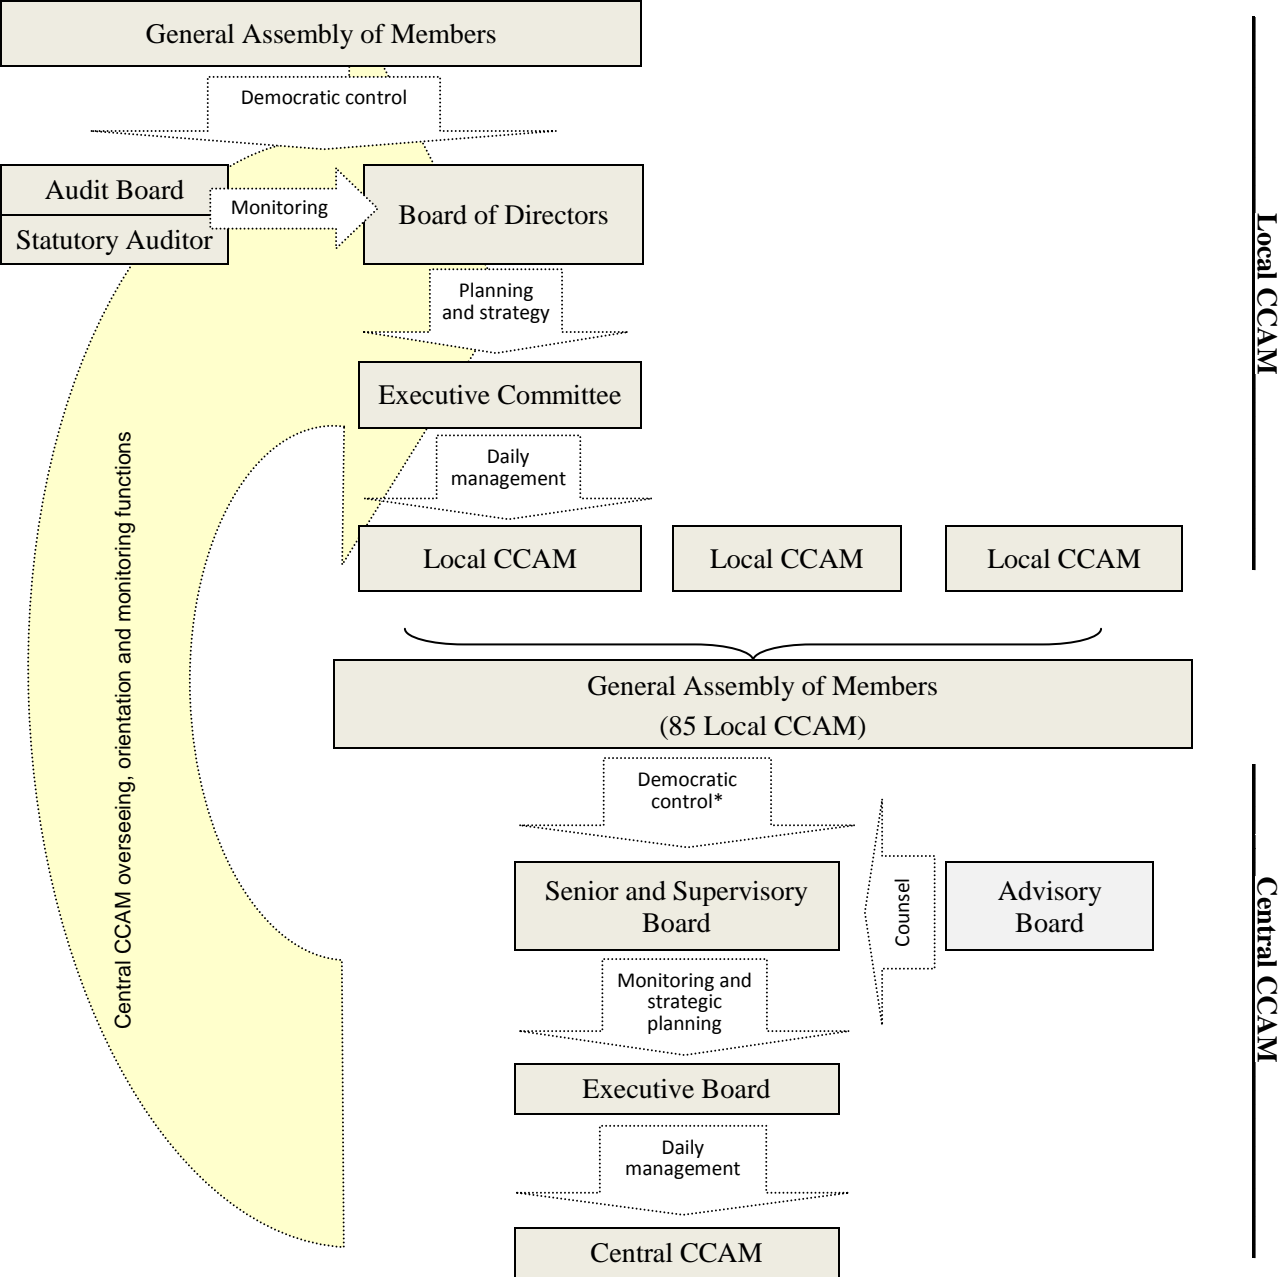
General Assembly of Members

Democratic control

Audit Board

Statutory Auditor

Monitoring

Board of Directors

Planning and strategy

Executive Committee

Daily management

Local CCAM

Local CCAM

Local CCAM

Local CCAM

General Assembly of Members
(85 Local CCAM)

Democratic control*

Senior and Supervisory Board

Counsel

Advisory Board

Monitoring and strategic planning

Executive Board

Daily management

Central CCAM

Central CCAM

Central CCAM overseeing, orientation and monitoring functions